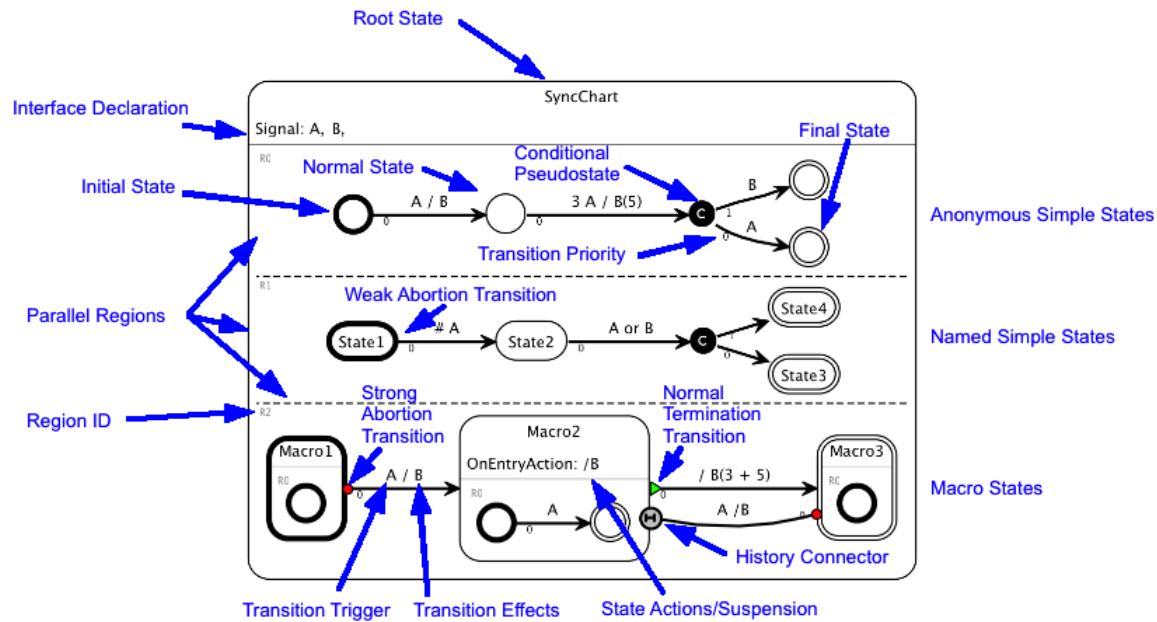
Root State

Interface Declaration

SyncChart

Signal: A, B,

R0

Final State

Conditional Pseudostate

Normal State

Initial State

A / B

3 A / B(5)

C

B

1

A

0

0

0

Anonymous Simple States

Transition Priority

R1

Weak Abortion Transition

Parallel Regions

State4

State1

# A

State2

A or B

C

1

0

0

Named Simple States

State3

Region ID

R2

Strong Abortion Transition

Normal Termination Transition

Macro2

Macro1

OnEntryAction: /B

Macro3

R0

A / B

/ B(3 + 5)

R0

Macro States

R0

A

0

0

H

A /B

0

History Connector

Transition Trigger

Transition Effects

State Actions/Suspension